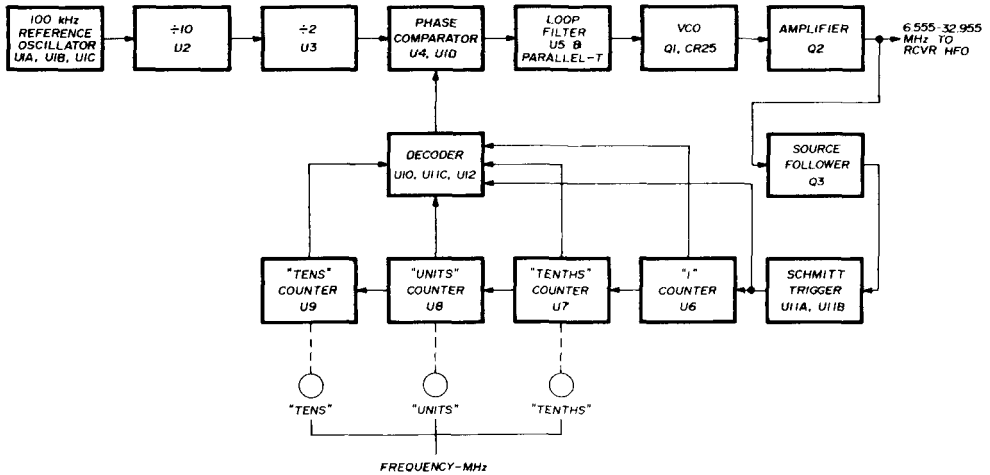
100 kHz REFERENCE OSCILLATOR U1A, U1B, U1C

÷10 U2

÷2 U3

PHASE COMPARATOR U4, U10

LOOP FILTER U5 & PARALLEL-T

VCO Q1, CR25

AMPLIFIER Q2

6.555-32.955 MHz TO RCVR HFO

SOURCE FOLLOWER Q3

DECODER U10, U11C, U12

"TENS" COUNTER U9

"UNITS" COUNTER U8

"TENTHS" COUNTER U7

"I" COUNTER U6

SCHMITT TRIGGER U11A, U11B

"TENS"

"UNITS"

"TENTHS"

FREQUENCY-MHz